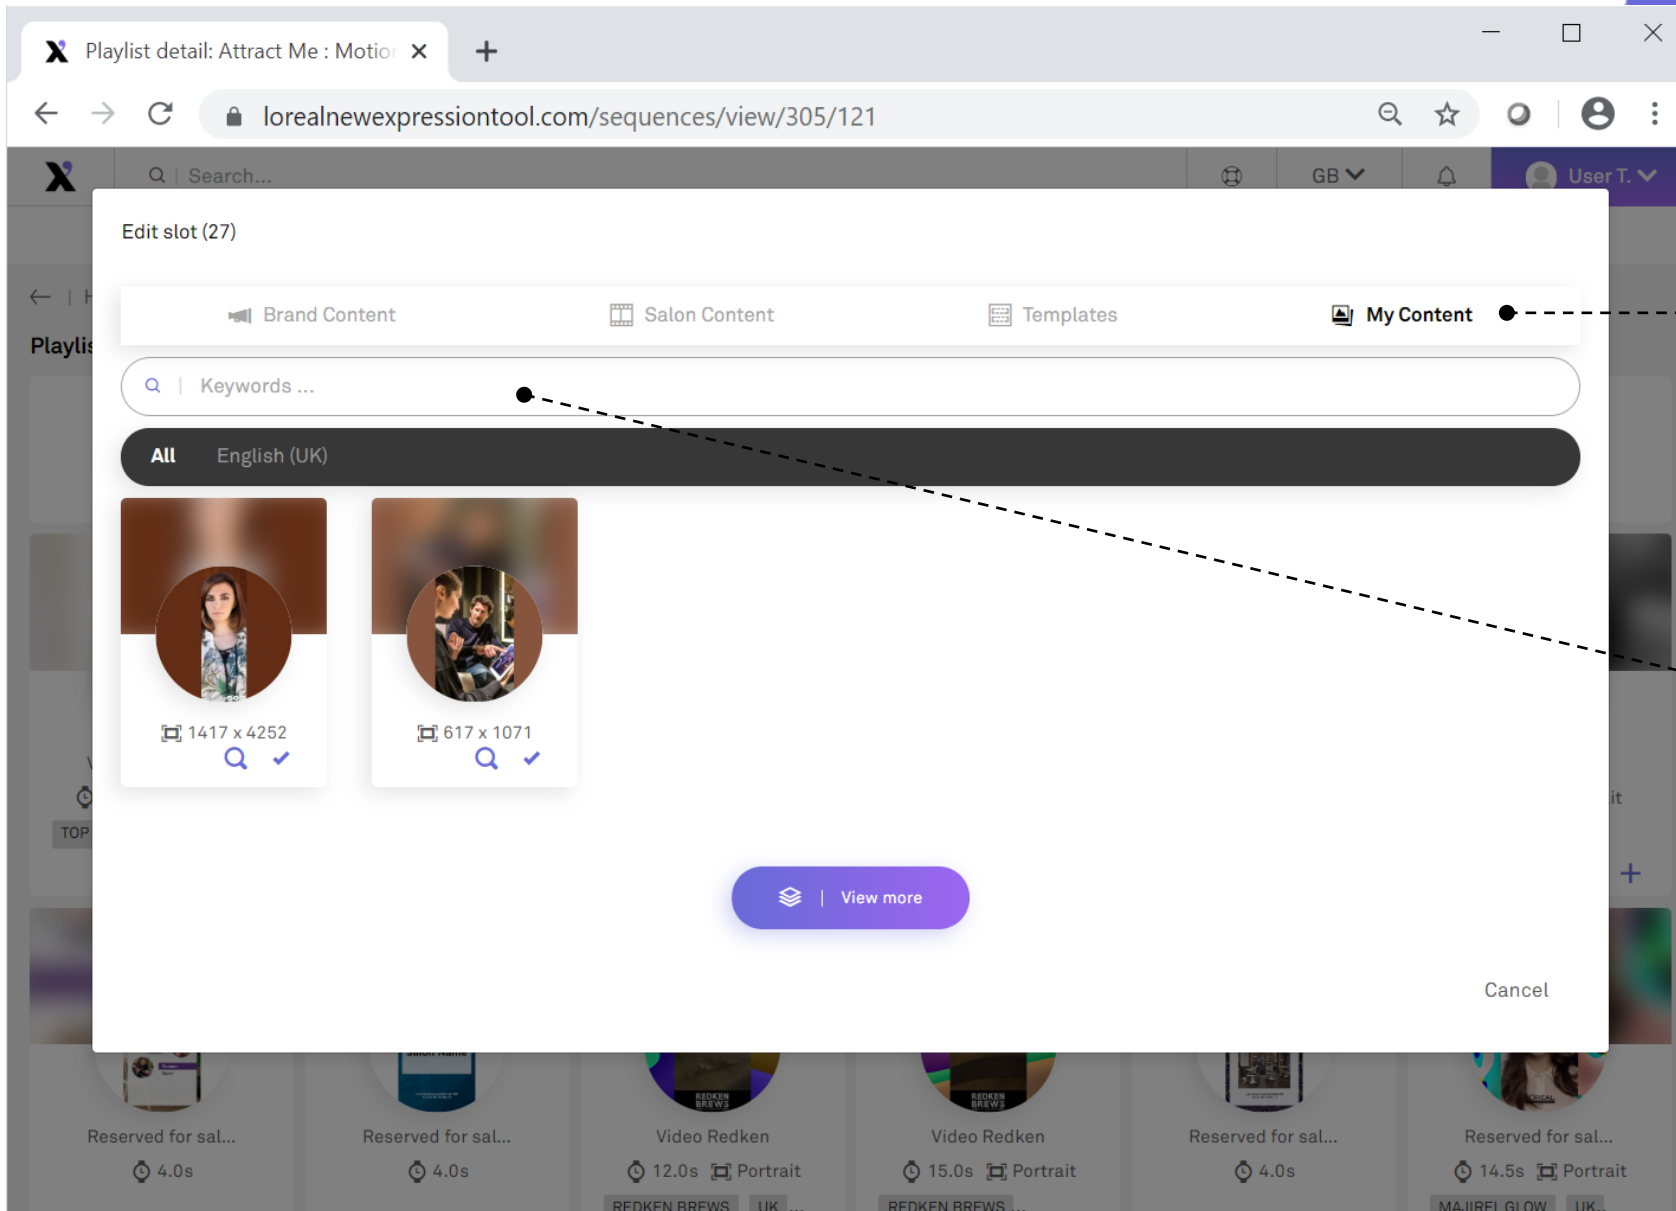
Playlist detail: Attract Me : Motio

lorealnewexpressiontool.com/sequences/view/305/121

Search...

GB

User T.

Playlis

Edit slot (27)

Brand Content

Salon Content

Templates

My Content

Keywords ...

All

English (UK)

1417 x 4252

617 x 1071

View more

Cancel

TOP

Reserved for sal...

4.0s

Reserved for sal...

4.0s

Video Redken

12.0s Portrait

REDKEN BREWS

UK

Video Redken

15.0s Portrait

REDKEN BREWS

Reserved for sal...

4.0s

Reserved for sal...

14.5s Portrait

MAJIREL GLOW

UK